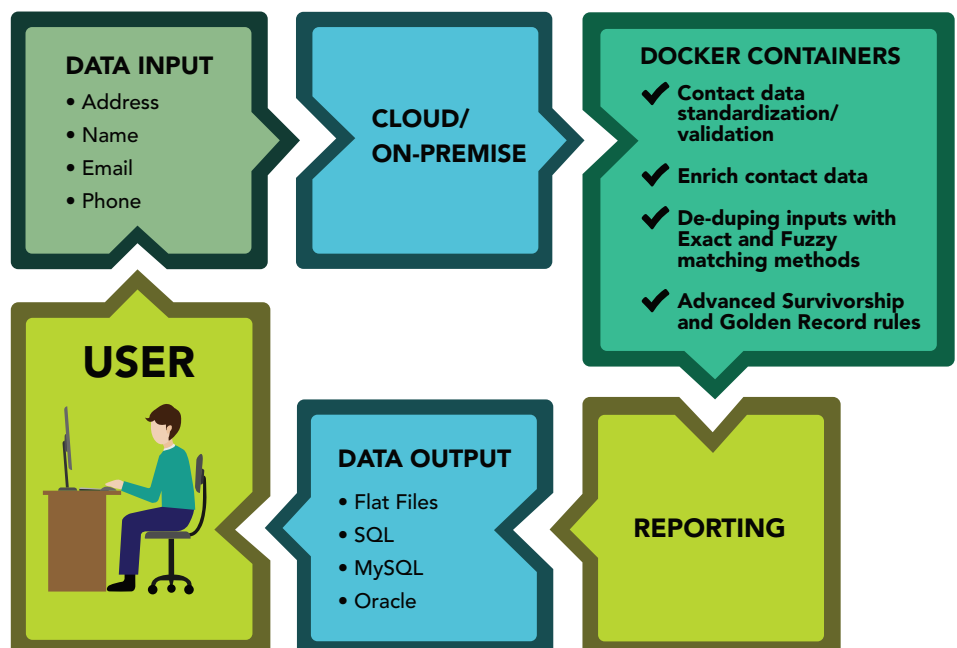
DATA INPUT
• Address
• Name
• Email
• Phone

CLOUD/
ON-PREMISE

DOCKER CONTAINERS
✔ Contact data standardization/ validation
✔ Enrich contact data
✔ De-duping inputs with Exact and Fuzzy matching methods
✔ Advanced Survivorship and Golden Record rules

USER

DATA OUTPUT
• Flat Files
• SQL
• MySQL
• Oracle

REPORTING